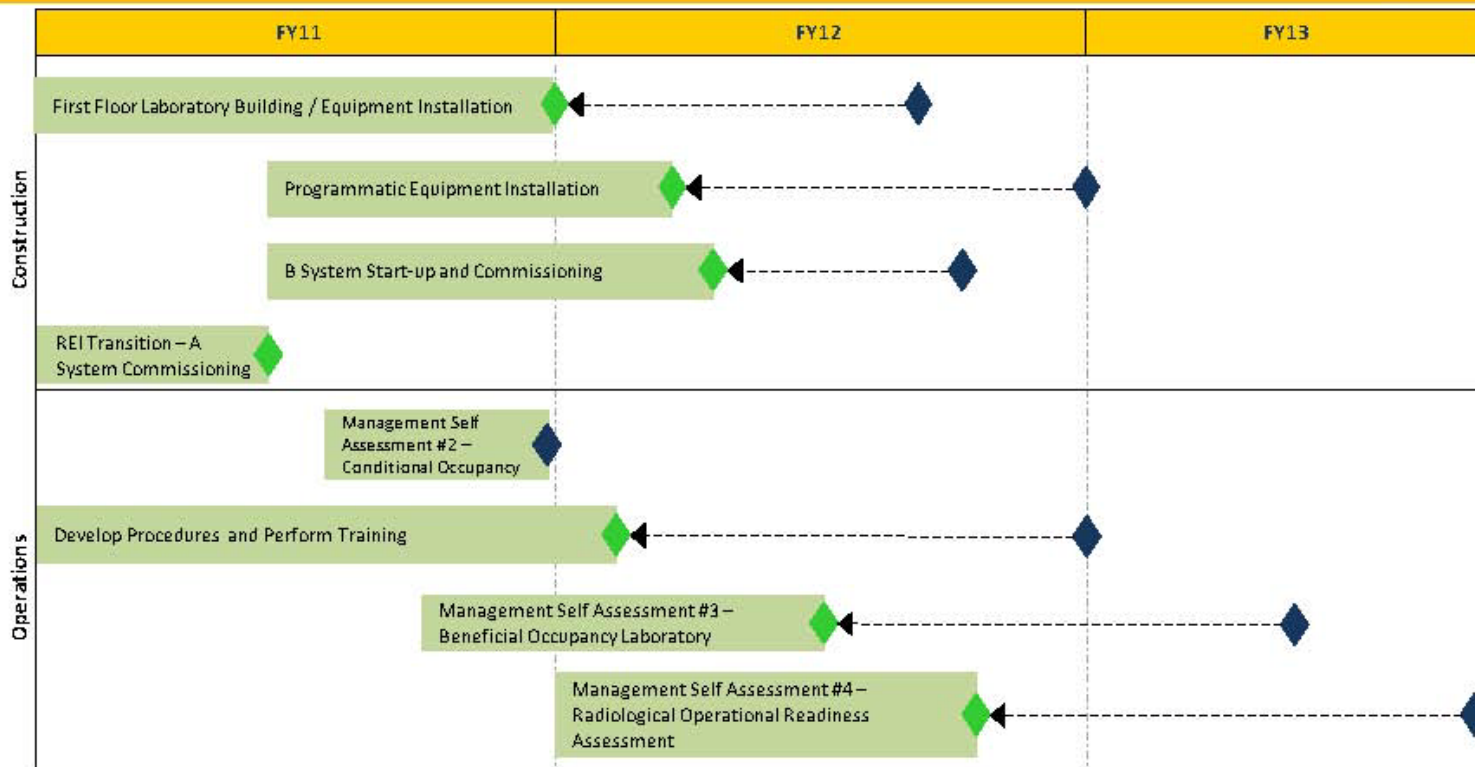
| FY11 | FY12 | FY13 |
|---|---|---|

Construction

First Floor Laboratory Building / Equipment Installation

Programmatic Equipment Installation

B System Start-up and Commissioning

REI Transition – A System Commissioning

Operations

Management Self Assessment #2 – Conditional Occupancy

Develop Procedures and Perform Training

Management Self Assessment #3 – Beneficial Occupancy Laboratory

Management Self Assessment #4 – Radiological Operational Readiness Assessment